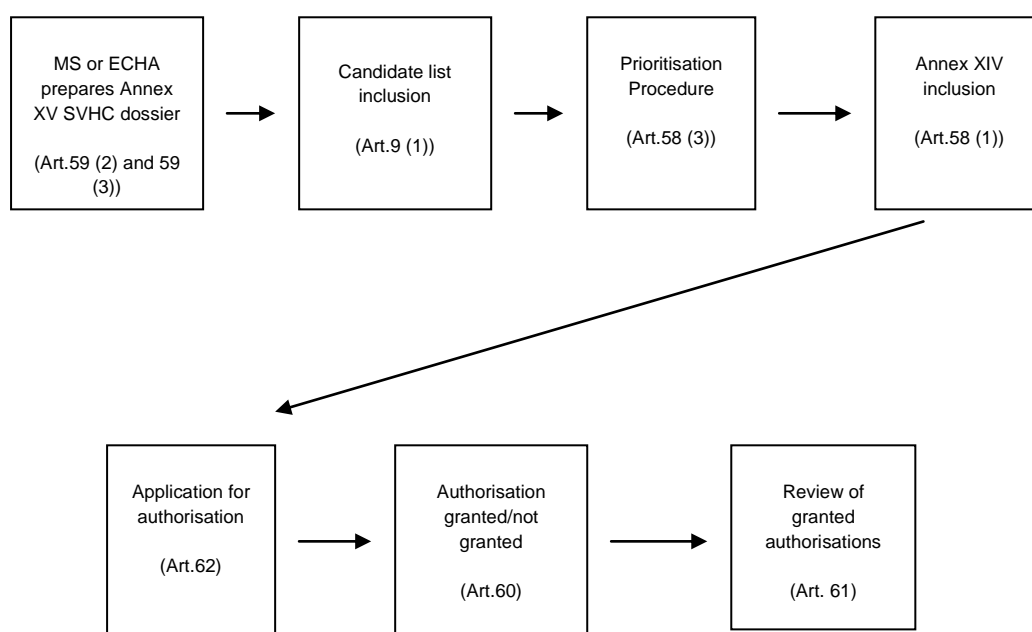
MS or ECHA prepares Annex XV SVHC dossier

(Art.59 (2) and 59 (3))

Candidate list inclusion

(Art.9 (1))

Prioritisation Procedure

(Art.58 (3))

Annex XIV inclusion

(Art.58 (1))

Application for authorisation

(Art.62)

Authorisation granted/not granted

(Art.60)

Review of granted authorisations

(Art. 61)